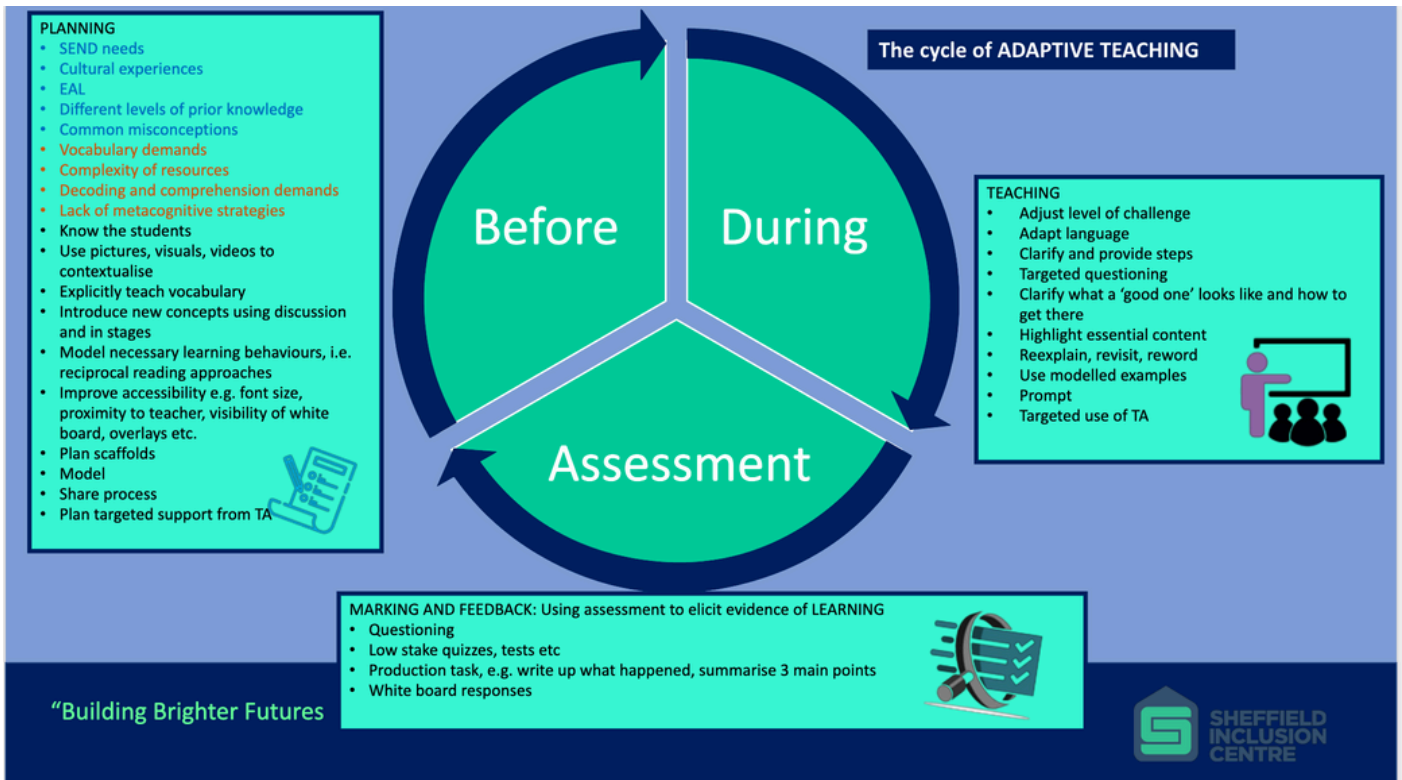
PLANNING
- SEND needs
- Cultural experiences
- EAL
- Different levels of prior knowledge
- Common misconceptions
- Vocabulary demands
- Complexity of resources
- Decoding and comprehension demands
- Lack of metacognitive strategies
- Know the students
- Use pictures, visuals, videos to contextualise
- Explicitly teach vocabulary
- Introduce new concepts using discussion and in stages
- Model necessary learning behaviours, i.e. reciprocal reading approaches
- Improve accessibility e.g. font size, proximity to teacher, visibility of white board, overlays etc.
- Plan scaffolds
- Model
- Share process
- Plan targeted support from TA

The cycle of ADAPTIVE TEACHING

Before

During

Assessment

TEACHING
- Adjust level of challenge
- Adapt language
- Clarify and provide steps
- Targeted questioning
- Clarify what a 'good one' looks like and how to get there
- Highlight essential content
- Reexplain, revisit, reword
- Use modelled examples
- Prompt
- Targeted use of TA

MARKING AND FEEDBACK: Using assessment to elicit evidence of LEARNING
- Questioning
- Low stake quizzes, tests etc
- Production task, e.g. write up what happened, summarise 3 main points
- White board responses

"Building Brighter Futures

SHEFFIELD INCLUSION CENTRE